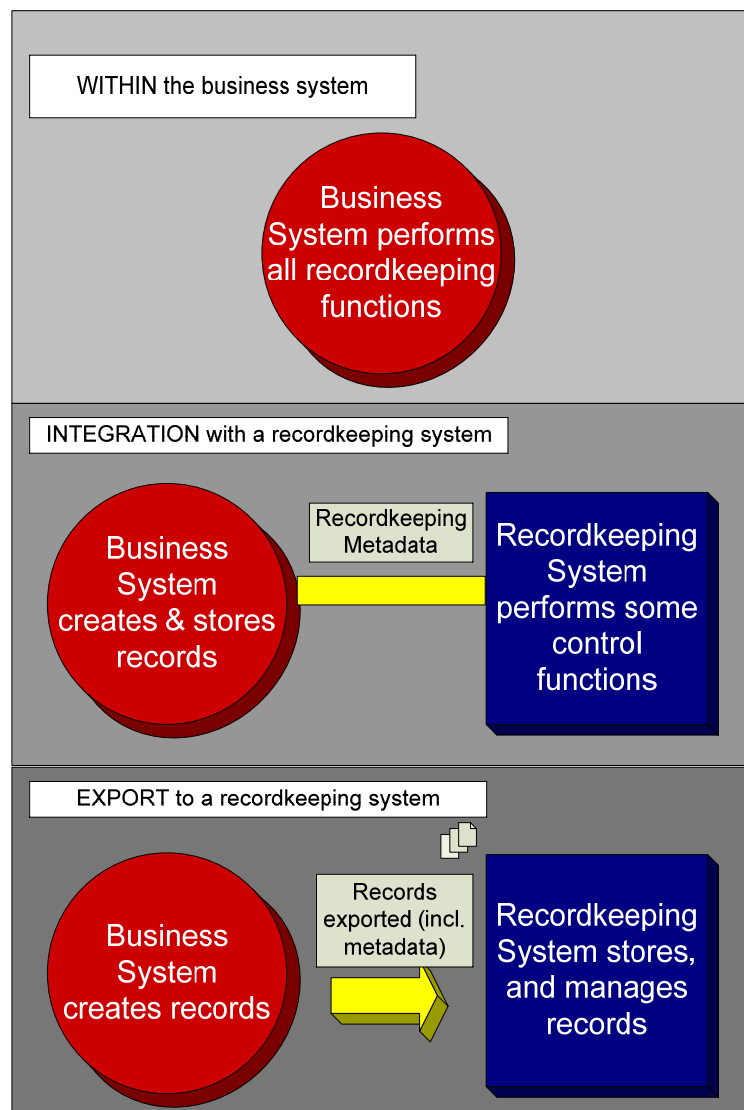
WITHIN the business system

Business System performs all recordkeeping functions

INTEGRATION with a recordkeeping system

Business System creates & stores records

Recordkeeping Metadata

Recordkeeping System performs some control functions

EXPORT to a recordkeeping system

Business System creates records

Records exported (incl. metadata)

Recordkeeping System stores, and manages records